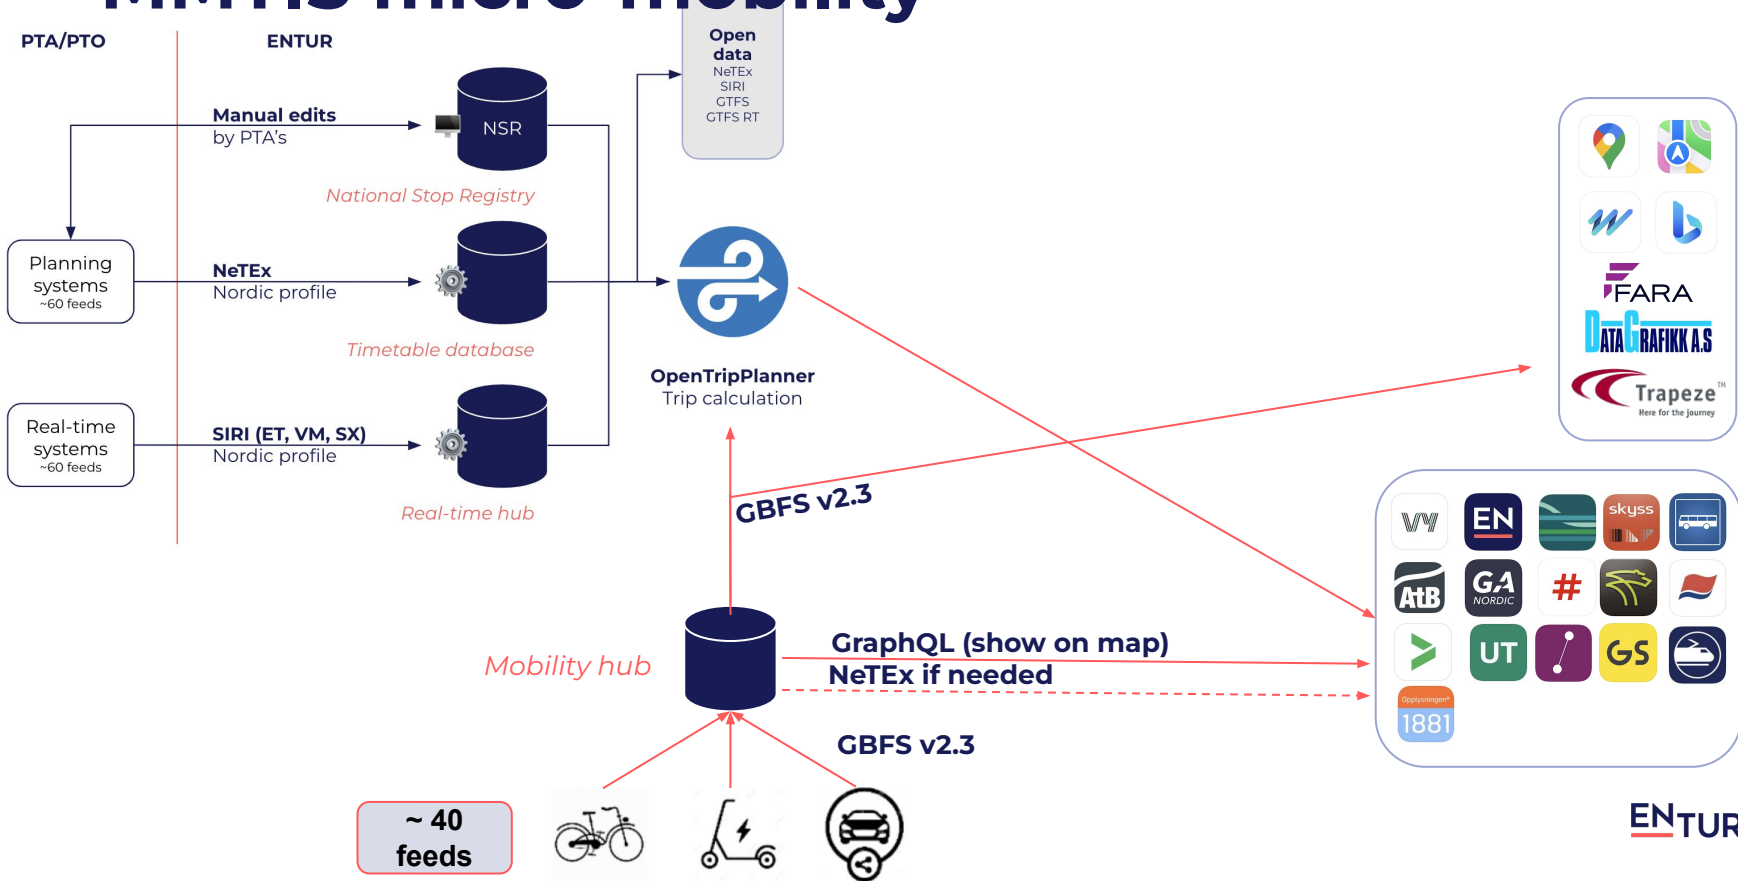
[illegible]

PTA/PTO

ENTUR

Open data
NeTEx
SIRI
GTFS
GTFS RT

Manual edits
by PTA's

NSR

National Stop Registry

Planning systems
~60 feeds

NeTEx
Nordic profile

Timetable database

OpenTripPlanner
Trip calculation

Real-time systems
~60 feeds

SIRI (ET, VM, SX)
Nordic profile

Real-time hub

GBFS v2.3

FARA
DATAGRAFIKK AS
Trapeze™
Here for the journey

VY
EN
skyss
AtB
GA
NORDIC
#
UT
GS
Opplysningen
1881

Mobility hub

GraphQL (show on map)
NeTEx if needed

GBFS v2.3

~ 40
feeds

ENTUR